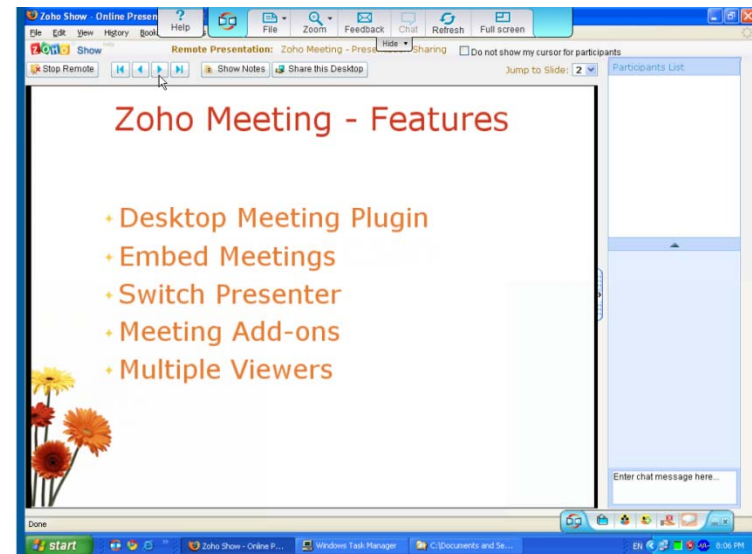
Zoho Show - Online Presen

Help

File Zoom Feedback Chat Refresh Full screen

Hide

File Edit View History Book

Zoho Show

Remote Presentation: Zoho Meeting - Prese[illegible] Sharing

Do not show my cursor for participants

Stop Remote

Show Notes

Share this Desktop

Jump to Slide: 2

Participants List

Zoho Meeting - Features

- Desktop Meeting Plugin
- Embed Meetings
- Switch Presenter
- Meeting Add-ons
- Multiple Viewers

Enter chat message here...

Done

start

Zoho Show - Online P...

Windows Task Manager

C:\Documents and Se...

EN

8:06 PM